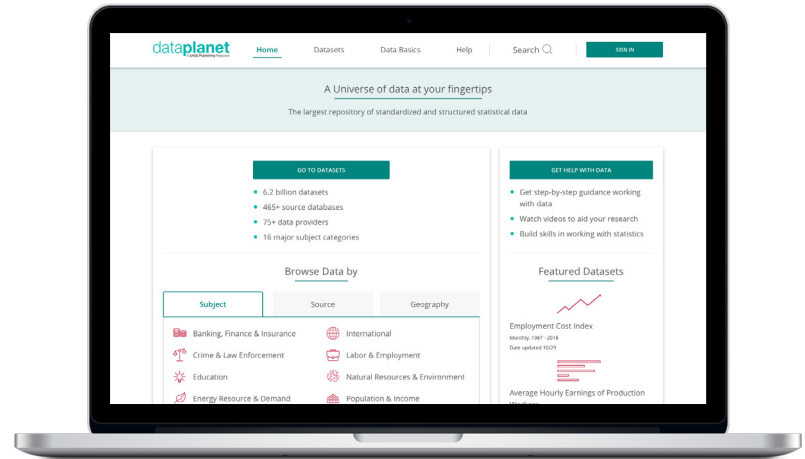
dataplanet
A SAGE Publishing Resource

Home Datasets Data Basics Help Search SIGN IN

A Universe of data at your fingertips

The largest repository of standardized and structured statistical data

GO TO DATASETS

- 6.2 billion datasets
- 465+ source databases
- 75+ data providers
- 16 major subject categories

Browse Data by

| Subject | Source | Geography |
|---|---|---|

Banking, Finance & Insurance
Crime & Law Enforcement
Education
Energy Resource & Demand

International
Labor & Employment
Natural Resources & Environment
Population & Income

GET HELP WITH DATA

- Get step-by-step guidance working with data
- Watch videos to aid your research
- Build skills in working with statistics

Featured Datasets

Employment Cost Index
Monthly, 1987 - 2018
Date updated 10/29

Average Hourly Earnings of Production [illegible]